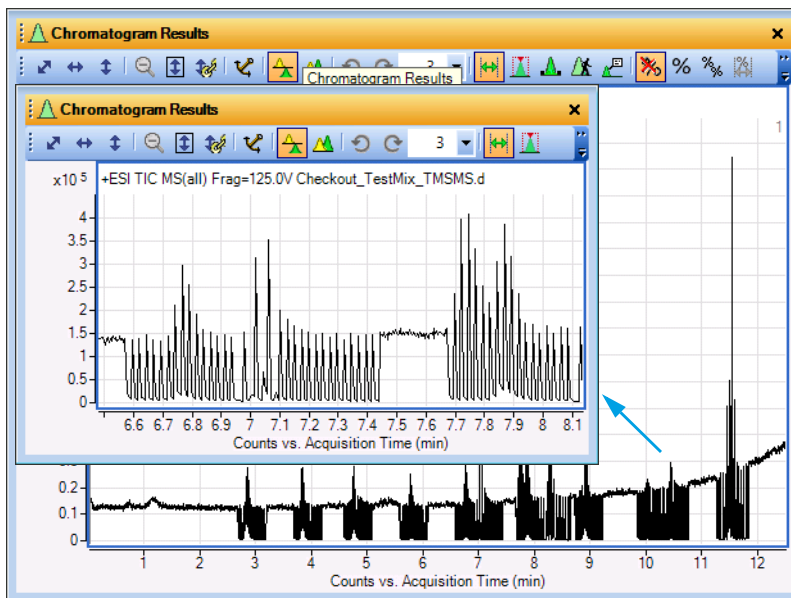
Chromatogram Results

3

Chromatogram Results

Chromatogram Results

3

1

x10 5 +ESI TIC MS(all) Frag=125.0V Checkout_TestMix_TMSMS.d

4
3.5
3
2.5
2
1.5
1
0.5
0

6.6 6.7 6.8 6.9 7 7.1 7.2 7.3 7.4 7.5 7.6 7.7 7.8 7.9 8 8.1

Counts vs. Acquisition Time (min)

0.2
0.1
0

1 2 3 4 5 6 7 8 9 10 11 12

Counts vs. Acquisition Time (min)